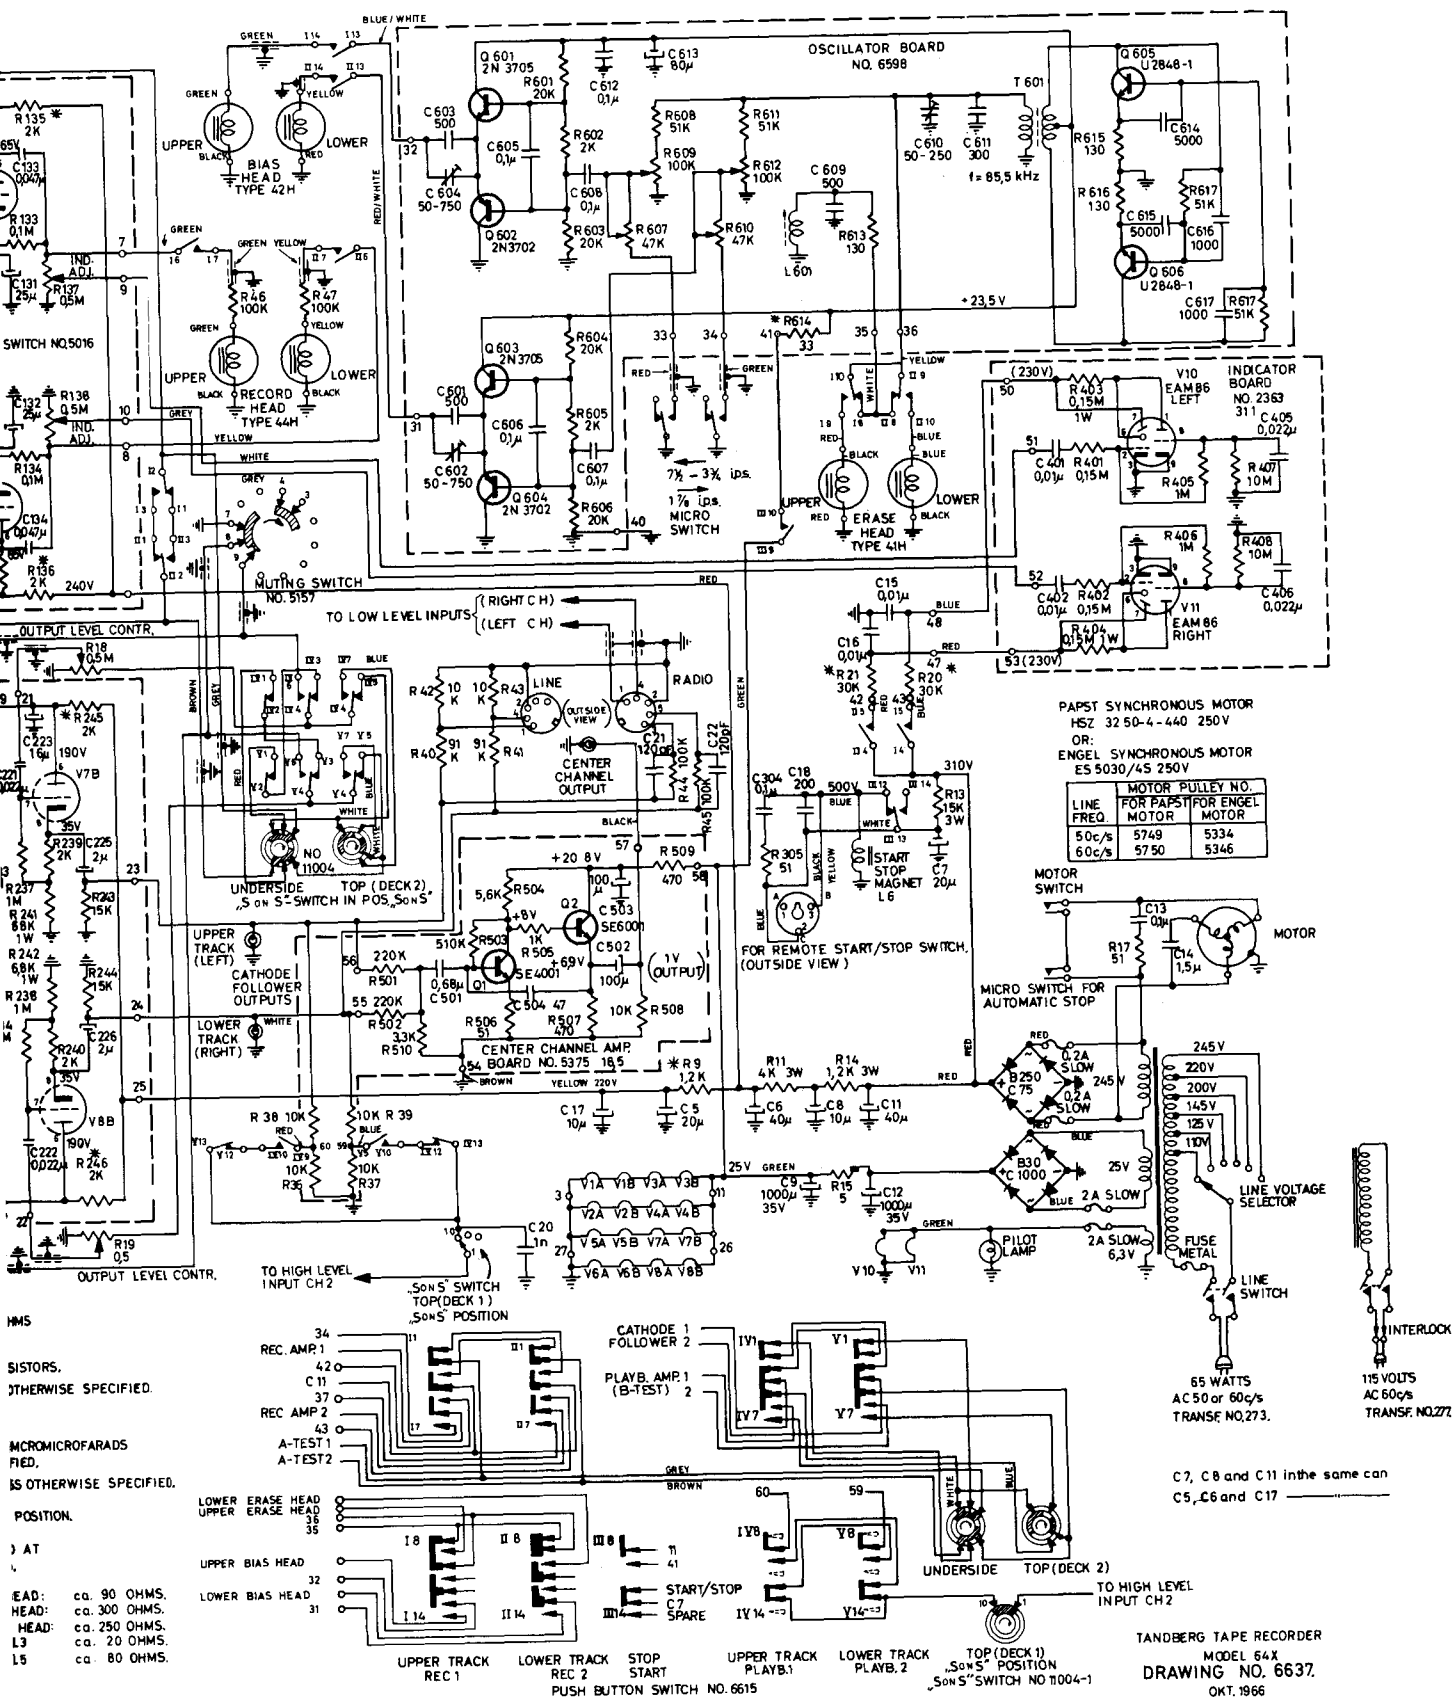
OSCILLATOR BOARD
NO. 6598

BLUE / WHITE
GREEN I 14 I 13
GREEN II 14 II 13
YELLOW
UPPER LOWER
BLACK RED
BIAS HEAD TYPE 42H
RED / WHITE

Q 601 2N 3705
R601 20K
C 612 0,1µ
C 613 80µ
C 603 500
C 605 0,1µ
R 602 2K
R608 51K
R611 51K
R609 100K
R612 100K
C 604 50-750
C 608 0,1µ
C 610 50 - 250
C 611 300
T 601
f = 85,5 kHz
C 609 500
Q 602 2N3702
R603 20K
R 607 47K
R610 47K
R613 130
L 601
Q 605 U2848-1
C614 5000
R615 130
R 616 130
R617 51K
C 615 5000
C616 1000
Q 606 U2848-1
C 617 1000
R617 51K
+ 23,5 V

R 135 2K
C 133 0,047µ
R 133 0,1M
C131 25µ
R137 0,5M
IND. ADJ.
SWITCH NO.5016
GREEN
I6 I7 II7 II6
GREEN YELLOW
R 46 100K
R 47 100K
YELLOW
GREEN
UPPER RECORD HEAD TYPE 44H LOWER
BLACK BLACK

Q603 2N3705
R604 20K
C601 500
C 606 0,1µ
R605 2K
C602 50-750
C607 0,1µ
Q 604 2N 3702
R606 20K
33 34 41 R614 33 35 36
RED GREEN
7½ - 3¾ ips.
1⅞ ips. MICRO SWITCH
YELLOW
I10 WHITE I9 II9
I8 II10
RED BLACK BLUE
UPPER LOWER
ERASE HEAD TYPE 41H
RED BLACK
III 10 III 9

(230V) 50
R 403 0,15M
1W
V10 EAM86 LEFT
INDICATOR BOARD NO. 2363 311
C 405 0,022µ
51 C 401 0,01µ R401 0,15M
R 405 1M
R 407 10M
R 406 1M
R408 10M
52 C402 0,01µ R402 0,15M
C 406 0,022µ
V11 EAM 86 RIGHT
R 404 0,15M 1W
53 (230V)

C132 25µ
R138 0,5M
IND. ADJ.
R134 0,1M
C134 0,047µ
R136 2K
240V
GREY YELLOW WHITE
MUTING SWITCH NO. 5157
OUTPUT LEVEL CONTR.
R18 0,5M

TO LOW LEVEL INPUTS (RIGHT CH) (LEFT CH)
C 15 0,01µ
BLUE
48
C16 0,01µ
RED
47
R21 30K
R20 30K
42 43
I5 II5
I4 II4
310V

PAPST SYNCHRONOUS MOTOR
HSZ 32 50-4-440 250V
OR:
ENGEL SYNCHRONOUS MOTOR
ES 5030/4S 250V

| LINE FREQ. | MOTOR PULLEY NO. FOR PAPST MOTOR | FOR ENGEL MOTOR |
|---|---|---|
| 50c/s | 5749 | 5334 |
| 60c/s | 5750 | 5346 |

R 245 2K
C223 16µ
190V
V7B
35V
R239 2K
C225 2µ
23
R237 1M
R 241 68K 1W
R243 15K
R 242 6,8K 1W
R244 15K
R 238 1M
24
R240 2K
C226 2µ
35V
V8B
25
C222 0,022µ
R 246 2K
190V
22
R19 0,5
OUTPUT LEVEL CONTR.

BROWN GREY RED WHITE BLUE
UNDERSIDE TOP (DECK 2)
NO 11004
„S ON S" SWITCH IN POS. „SON S"
R 42 10K R43 10K LINE
R40 91K R41 91K
OUTSIDE VIEW
RADIO
CENTER CHANNEL OUTPUT
C21 120pF
R44 100K
C22 120pF
R45 100K
BLACK
57
+20 8V
R 509 470 58
C304 0,1µ
C18 200
500V
BLUE
WHITE
R 305 51
YELLOW BLACK
START STOP MAGNET L6
R13 15K 3W
C7 20µ
FOR REMOTE START/STOP SWITCH (OUTSIDE VIEW)
MOTOR SWITCH
C13 0,1µ
C14 1,5µ
R17 51
MOTOR
MICRO SWITCH FOR AUTOMATIC STOP

UPPER TRACK (LEFT)
CATHODE FOLLOWER OUTPUTS
LOWER TRACK (RIGHT)
WHITE
5,6K R504
+8V
Q2 SE6001
C503 100µ
C502
1K R505
+6,9V
(1V OUTPUT)
100µ
510K R503
56 220K R501
0,68µ C501
Q1 SE4001
55 220K R502
3,3K R510
C504 47
10K R508
R506 51
R507 470
CENTER CHANNEL AMP. BOARD NO. 5375 18,5
54 BROWN
YELLOW 220V
R9 1,2K
R11 4K 3W
R14 1,2K 3W
RED
C 17 10µ
C 5 20µ
C6 40µ
C8 10µ
C11 40µ
RED
B250 C75
0,2A SLOW
0,2A SLOW
245V
245V 220V 200V 145V 125V 110V
BLUE
B30 C1000
25V
2A SLOW
LINE VOLTAGE SELECTOR
FUSE METAL
LINE SWITCH

R 38 10K
10K R 39
RED BLUE
60 59
10K R36
10K R37
25V GREEN
C9 1000µ 35V
R15 5
C12 1000µ 35V
GREEN
PILOT LAMP
2A SLOW 6,3V
V10 V11
V1A V1B V3A V3B
V2A V2B V4A V4B
V5A V5B V7A V7B
V6A V6B V8A V8B
3 11 27 26
C20 1n
TO HIGH LEVEL INPUT CH2
„SON S" SWITCH TOP(DECK 1) „SON S" POSITION

HMS
SISTORS.
OTHERWISE SPECIFIED.
MCROMICROFARADS
FIED.
S OTHERWISE SPECIFIED.
POSITION.
) AT
EAD: ca. 90 OHMS.
HEAD: ca. 300 OHMS.
HEAD: ca. 250 OHMS.
L3 ca. 20 OHMS.
L5 ca. 80 OHMS.

34 REC. AMP. 1
42
C 11
37
REC AMP 2
43
A-TEST 1
A-TEST2
I1 I7 II1 II7
CATHODE FOLLOWER 1 2
PLAYB. AMP. 1 (B-TEST) 2
IV1 V1 IV7 V7
GREY BROWN
WHITE BLUE
LOWER ERASE HEAD
UPPER ERASE HEAD
36 35
UPPER BIAS HEAD 32
LOWER BIAS HEAD 31
I8 II8 III8 11 41
START/STOP C7 SPARE
I14 II14 III14
60 59
IV8 V8
IV14 V14
UNDERSIDE TOP(DECK 2)
TO HIGH LEVEL INPUT CH2
UPPER TRACK REC 1
LOWER TRACK REC 2
STOP START
PUSH BUTTON SWITCH NO. 6615
UPPER TRACK PLAYB.1
LOWER TRACK PLAYB. 2
TOP (DECK 1) „SON S" POSITION „SON S" SWITCH NO 11004-1

65 WATTS AC 50 or 60c/s TRANSF. NO.273.
INTERLOCK
115 VOLTS AC 60c/s TRANSF. NO.272
C7, C8 and C11 in the same can
C5, C6 and C17
TANDBERG TAPE RECORDER
MODEL 64X
DRAWING NO. 6637.
OKT. 1966